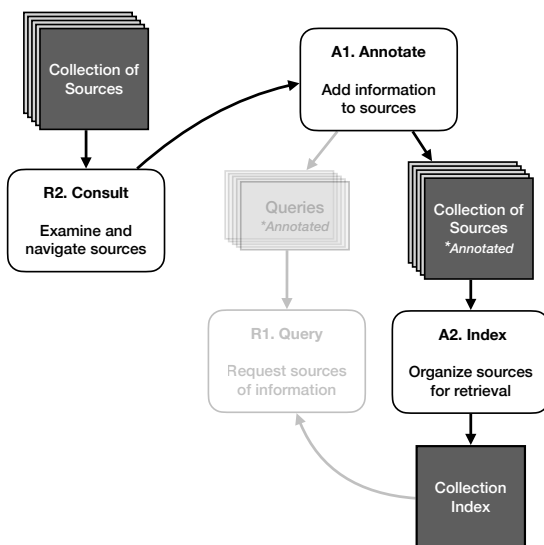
Collection of Sources

R2. Consult

Examine and navigate sources

A1. Annotate

Add information to sources

Queries
*Annotated

R1. Query

Request sources of information

Collection of Sources
*Annotated

A2. Index

Organize sources for retrieval

Collection Index